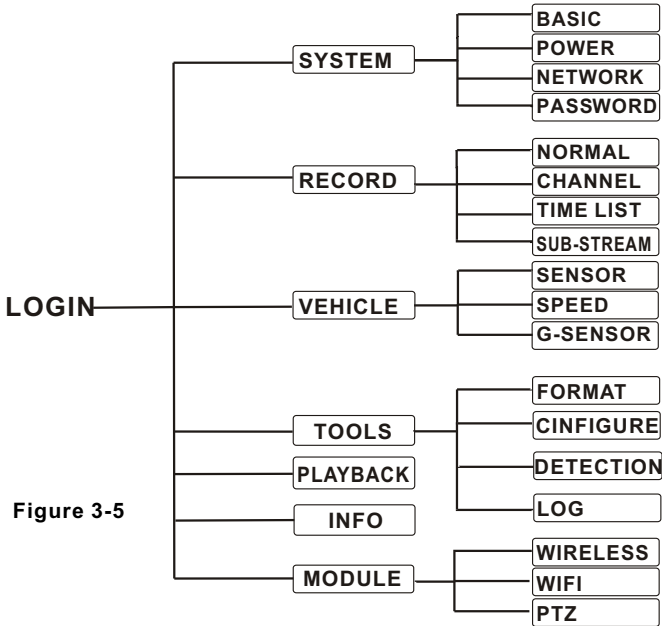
LOGIN

SYSTEM
BASIC
POWER
NETWORK
PASSWORD

RECORD
NORMAL
CHANNEL
TIME LIST
SUB-STREAM

VEHICLE
SENSOR
SPEED
G-SENSOR

TOOLS
FORMAT
CINFIGURE
DETECTION
LOG

PLAYBACK

INFO

MODULE
WIRELESS
WIFI
PTZ

Figure 3-5